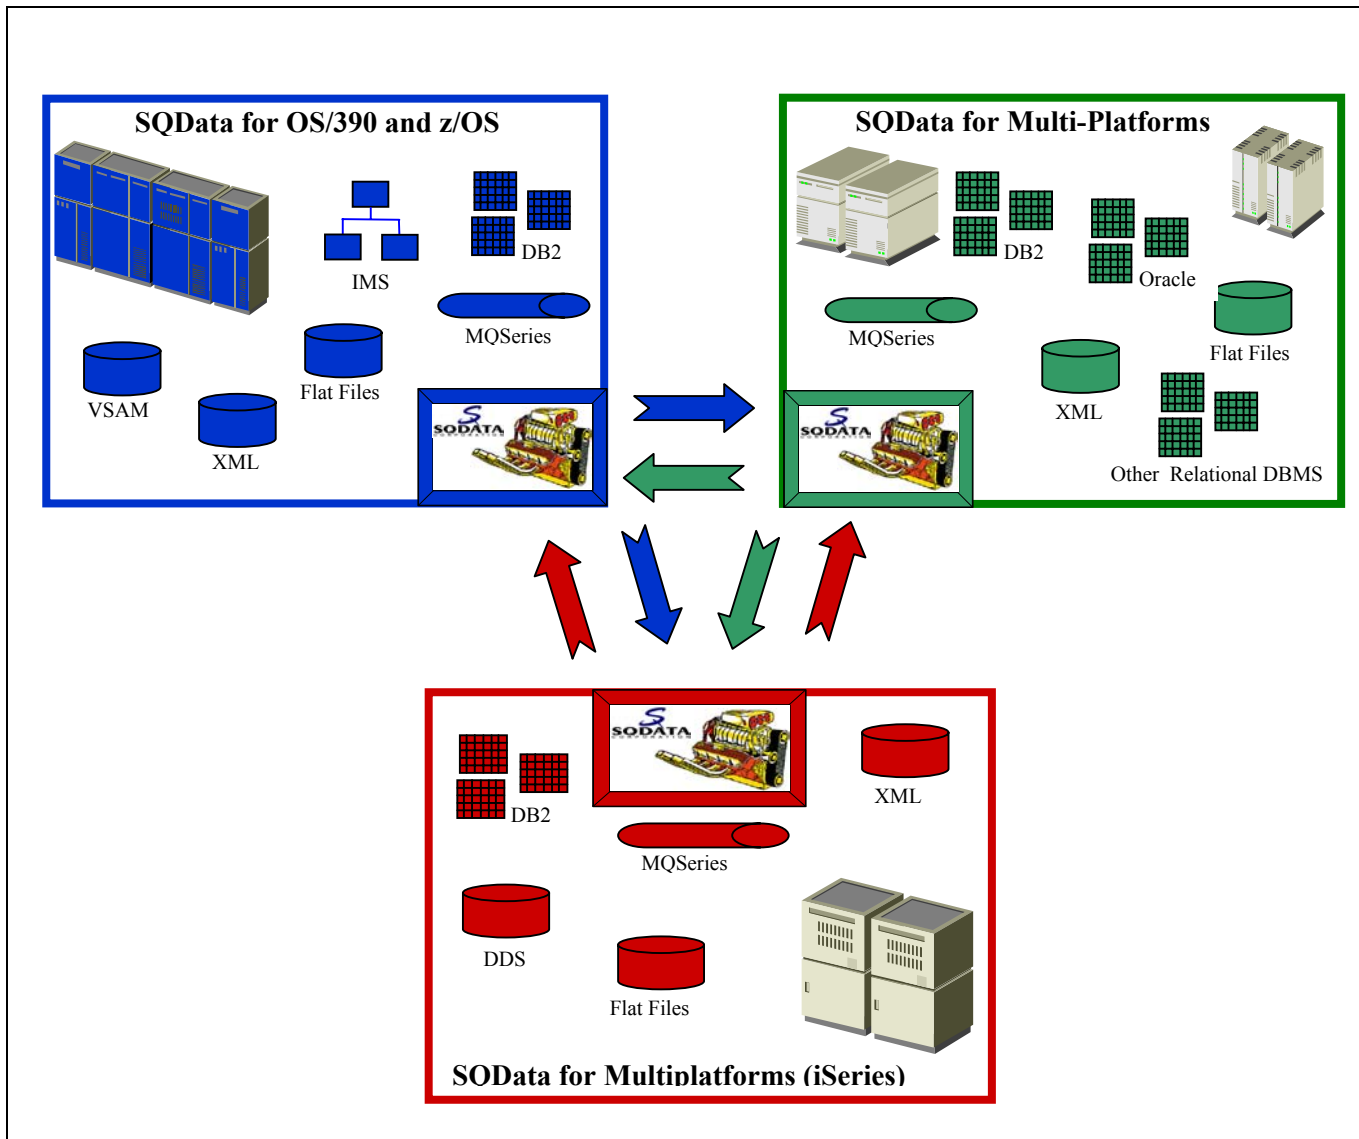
SQData for OS/390 and z/OS

IMS

DB2

MQSeries

Flat Files

VSAM

XML

SQDATA

SQData for Multi-Platforms

DB2

Oracle

MQSeries

Flat Files

XML

SQDATA

Other Relational DBMS

SQDATA

DB2

XML

MQSeries

DDS

Flat Files

SQData for Multiplatforms (iSeries)